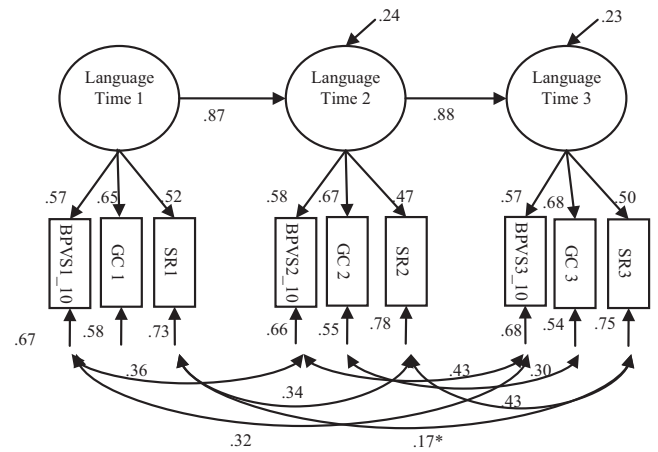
.24
.23
Language Time 1
Language Time 2
Language Time 3
.87
.88
.57
.65
.52
.58
.67
.47
.57
.68
.50
BPVS1_10
GC 1
SR1
BPVS2_10
GC 2
SR2
BPVS3_10
GC 3
SR3
.67
.58
.73
.66
.55
.78
.68
.54
.75
.36
.34
.43
.30
.43
.32
.17*